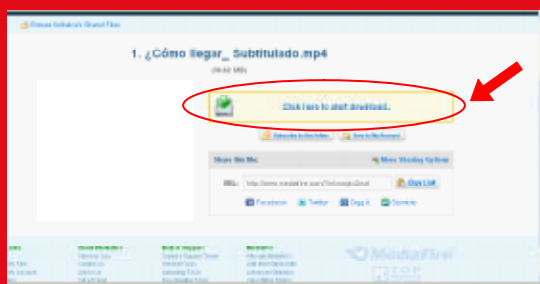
1. ¿Cómo llegar_ Subtitulado.mp4

(44.82 MB)

Click here to start download.

Subscribe to this folder

Save to My Account

Share this file

More Sharing Options

URL: http://www.mediafire.com/?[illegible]

Copy Link

Facebook

Twitter

Digg it

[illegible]

MediaFire